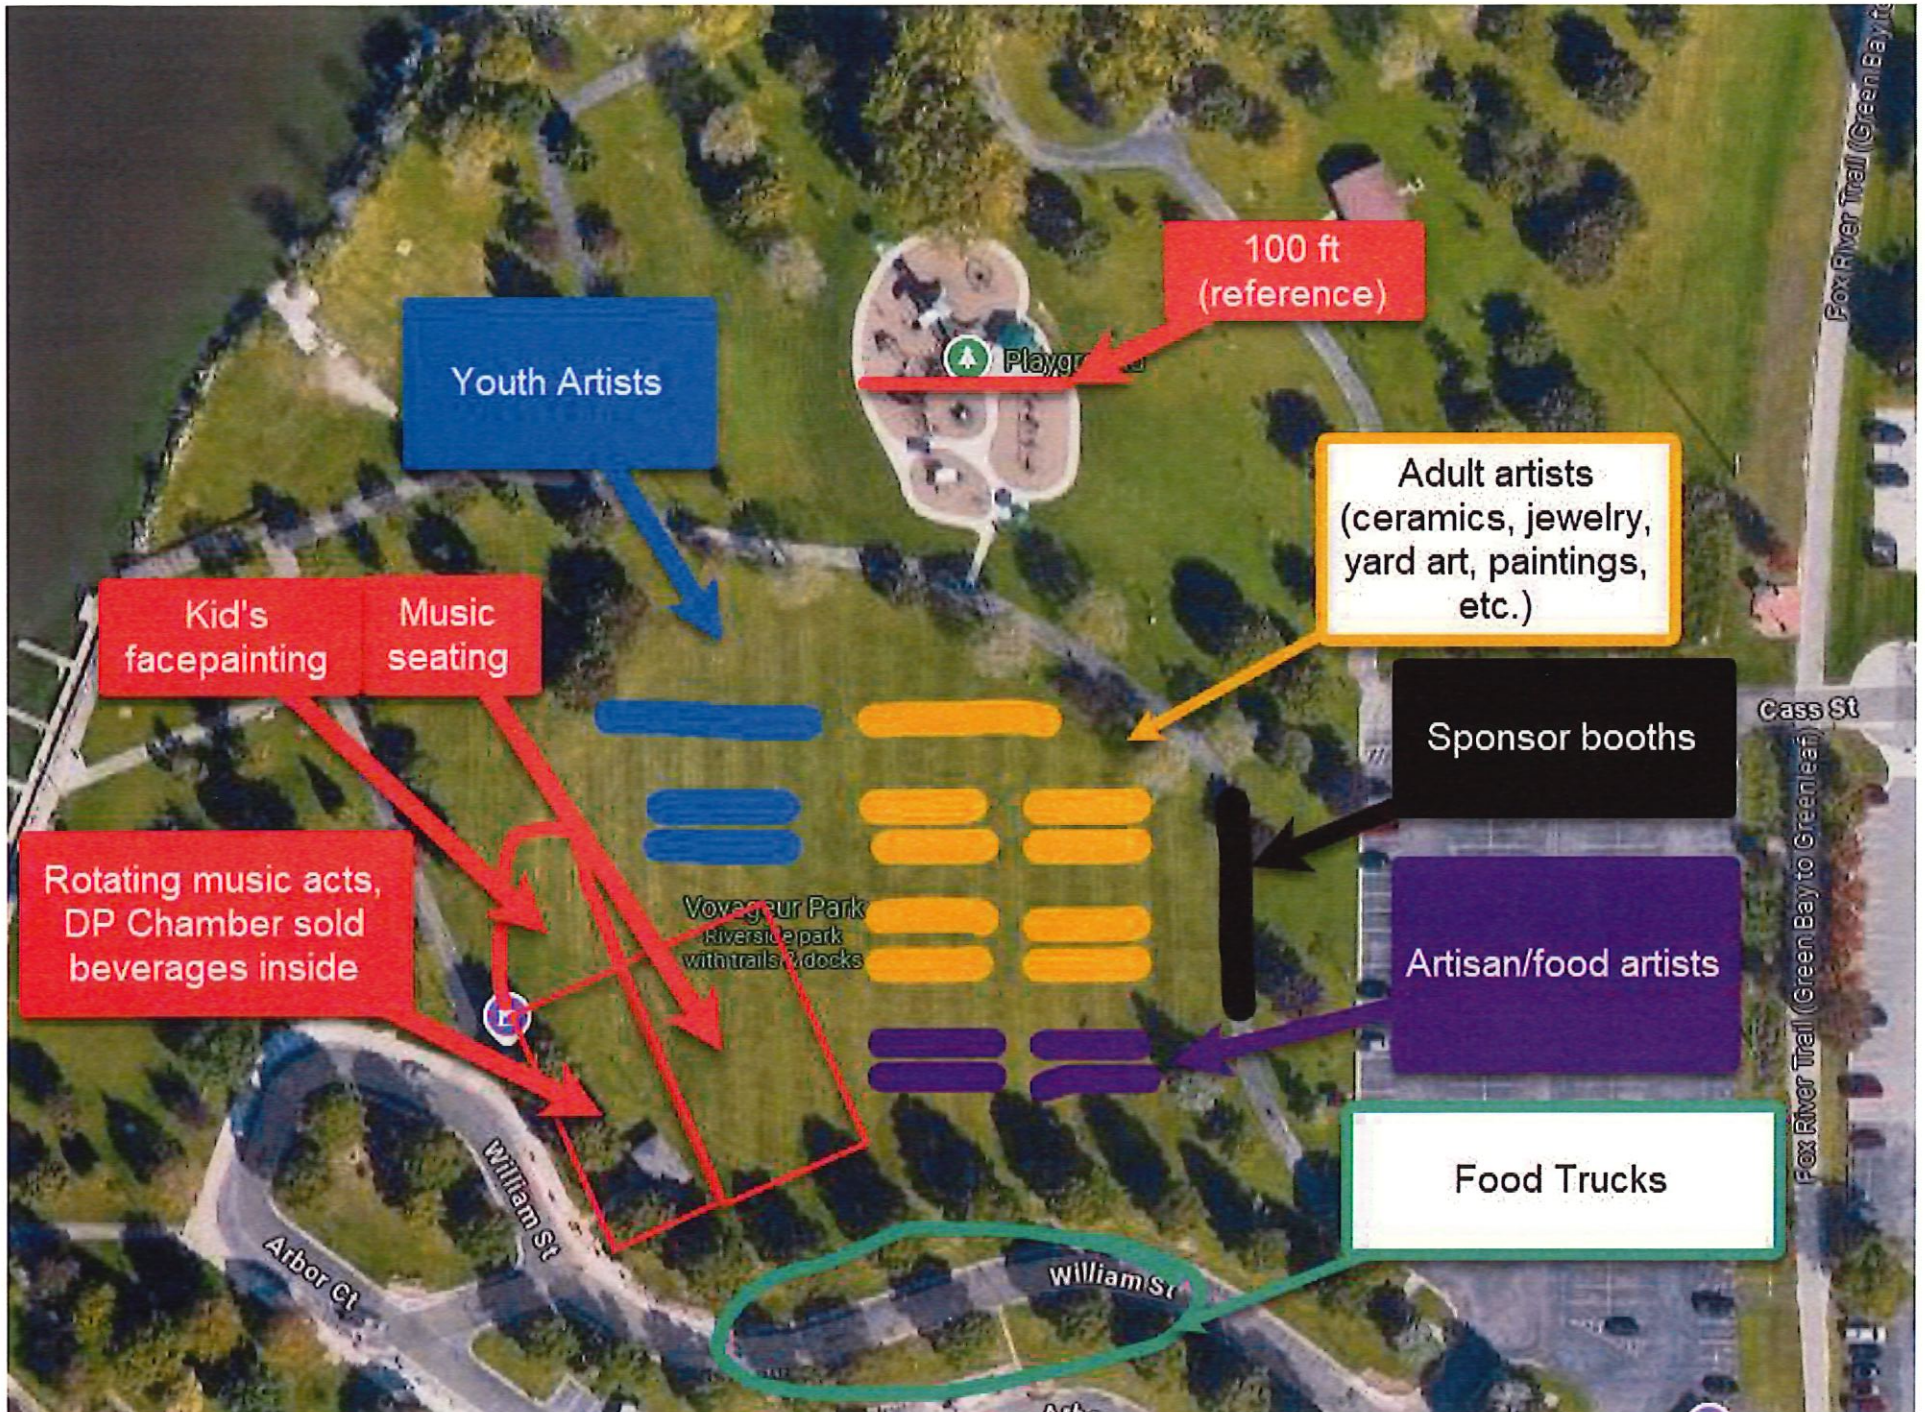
Fox River Trail (Green Bay t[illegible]

100 ft
(reference)

Playgr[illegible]

Youth Artists

Adult artists
(ceramics, jewelry,
yard art, paintings,
etc.)

Kid's facepainting

Music seating

Cass St

Sponsor booths

Rotating music acts,
DP Chamber sold
beverages inside

Voyageur Park
Riverside park
with trails & docks

Artisan/food artists

Fox River Trail (Green Bay to Greenleaf)

William St

Arbor Ct

Food Trucks

William St